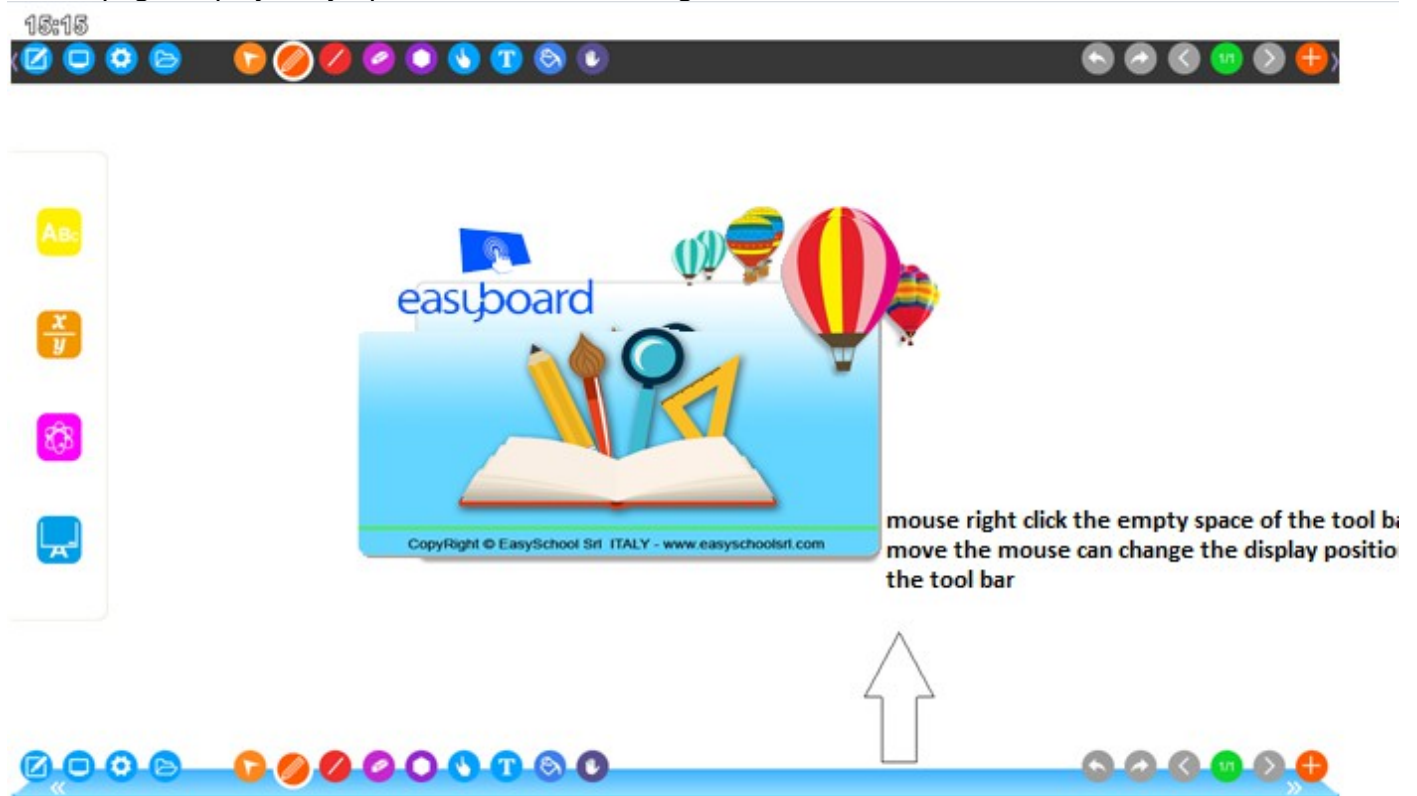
15:15

1/1

ABc

$\frac{x}{y}$

easyboard

CopyRight © EasySchool Srl ITALY - www.easyschoolsrl.com

mouse right click the empty space of the tool ba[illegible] move the mouse can change the display positio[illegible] the tool bar

1/1